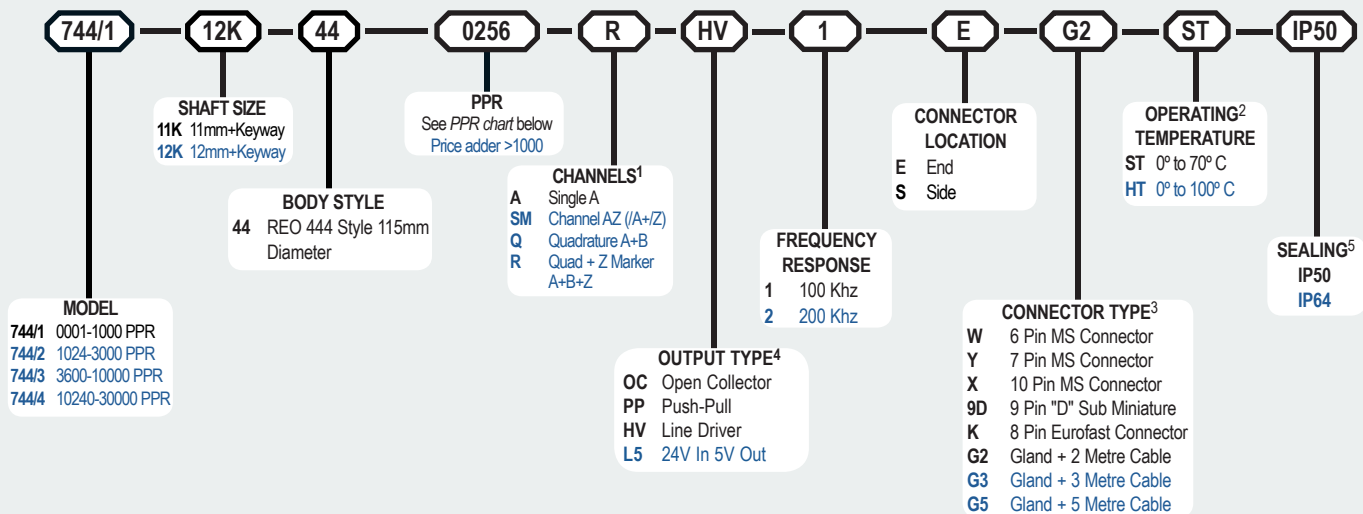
744/1 – 12K – 44 – 0256 – R – HV – 1 – E – G2 – ST – IP50

SHAFT SIZE
11K 11mm+Keyway
12K 12mm+Keyway

PPR
See *PPR chart* below
Price adder >1000

CONNECTOR LOCATION
E End
S Side

OPERATING$^2$ TEMPERATURE
ST 0º to 70º C
HT 0º to 100º C

BODY STYLE
44 REO 444 Style 115mm Diameter

CHANNELS$^1$
A Single A
SM Channel AZ (/A+/Z)
Q Quadrature A+B
R Quad + Z Marker A+B+Z

FREQUENCY RESPONSE
1 100 Khz
2 200 Khz

SEALING$^5$
IP50
IP64

MODEL
744/1 0001-1000 PPR
744/2 1024-3000 PPR
744/3 3600-10000 PPR
744/4 10240-30000 PPR

OUTPUT TYPE$^4$
OC Open Collector
PP Push-Pull
HV Line Driver
L5 24V In 5V Out

CONNECTOR TYPE$^3$
W 6 Pin MS Connector
Y 7 Pin MS Connector
X 10 Pin MS Connector
9D 9 Pin "D" Sub Miniature
K 8 Pin Eurofast Connector
G2 Gland + 2 Metre Cable
G3 Gland + 3 Metre Cable
G5 Gland + 5 Metre Cable